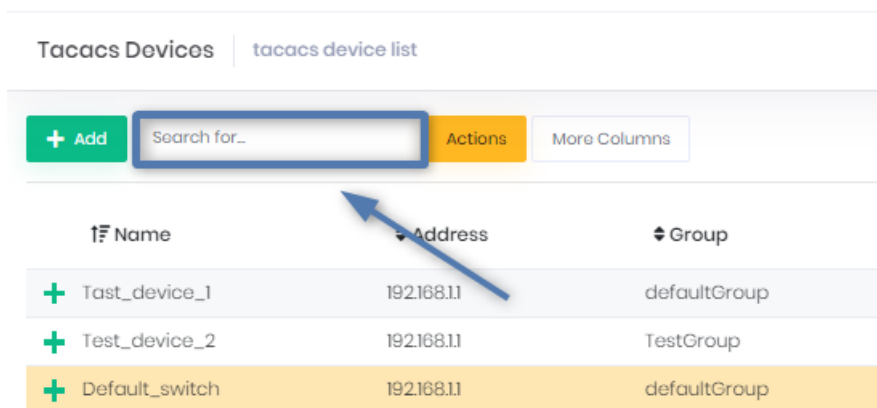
Tacacs Devices | tacacs device list

+ Add | Search for... | Actions | More Columns

| Name | Address | Group |
|---|---|---|
| + Tast_device_1 | 192.168.1.1 | defaultGroup |
| + Test_device_2 | 192.168.1.1 | TestGroup |
| + Default_switch | 192.168.1.1 | defaultGroup |